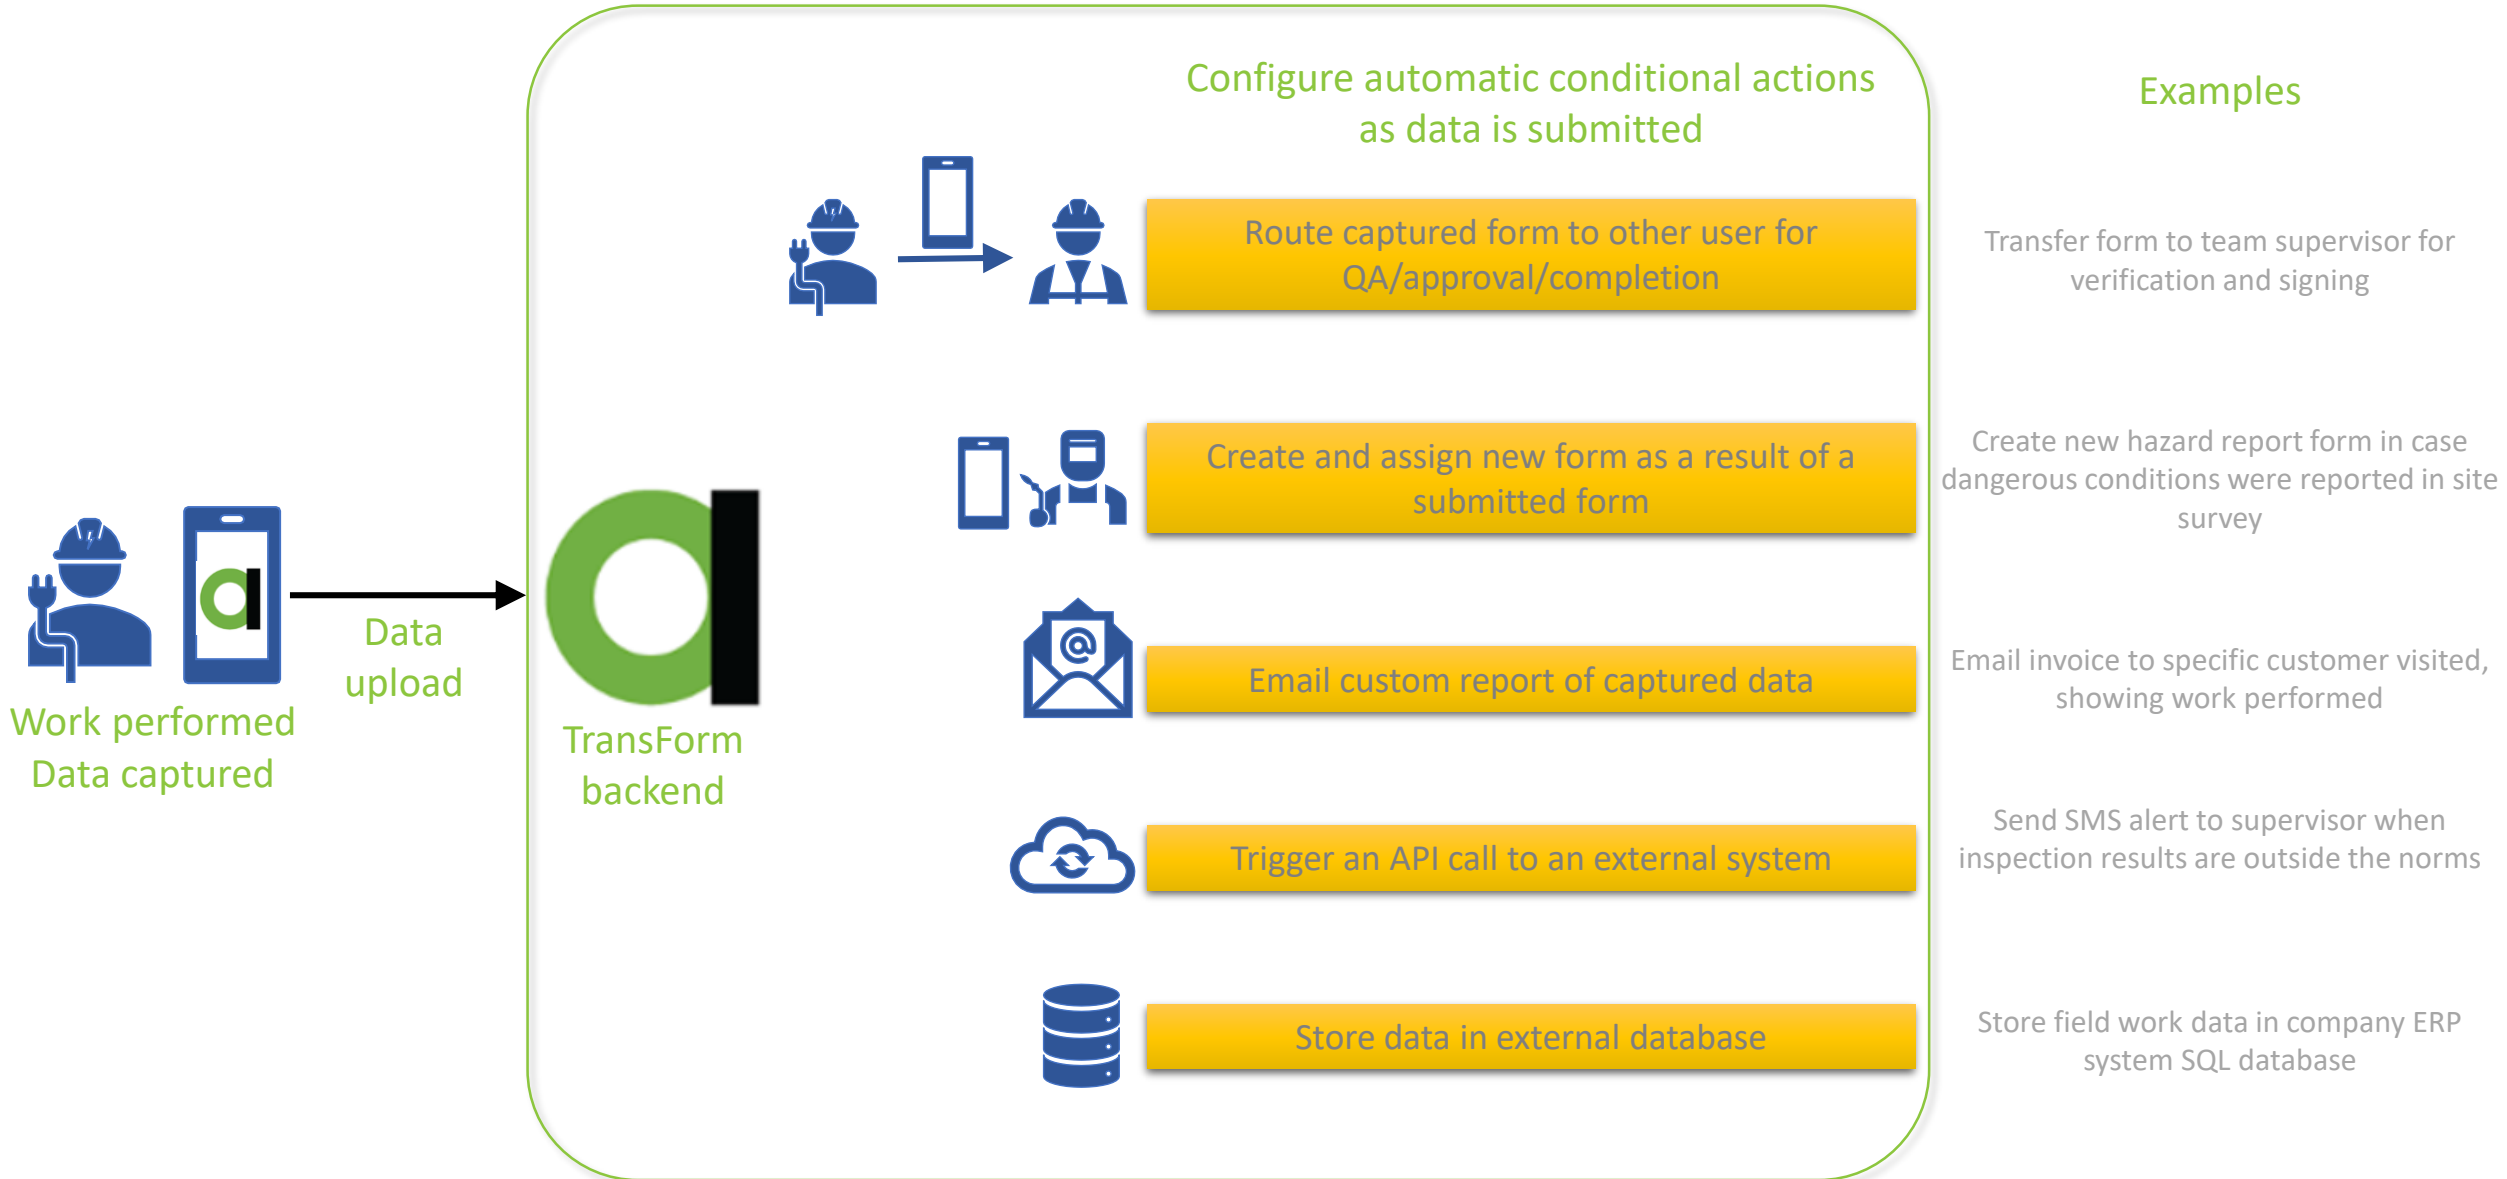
Work performed
Data captured

Data upload

TransForm backend

Configure automatic conditional actions as data is submitted

Route captured form to other user for QA/approval/completion

Create and assign new form as a result of a submitted form

Email custom report of captured data

Trigger an API call to an external system

Store data in external database

Examples

Transfer form to team supervisor for verification and signing

Create new hazard report form in case dangerous conditions were reported in site survey

Email invoice to specific customer visited, showing work performed

Send SMS alert to supervisor when inspection results are outside the norms

Store field work data in company ERP system SQL database